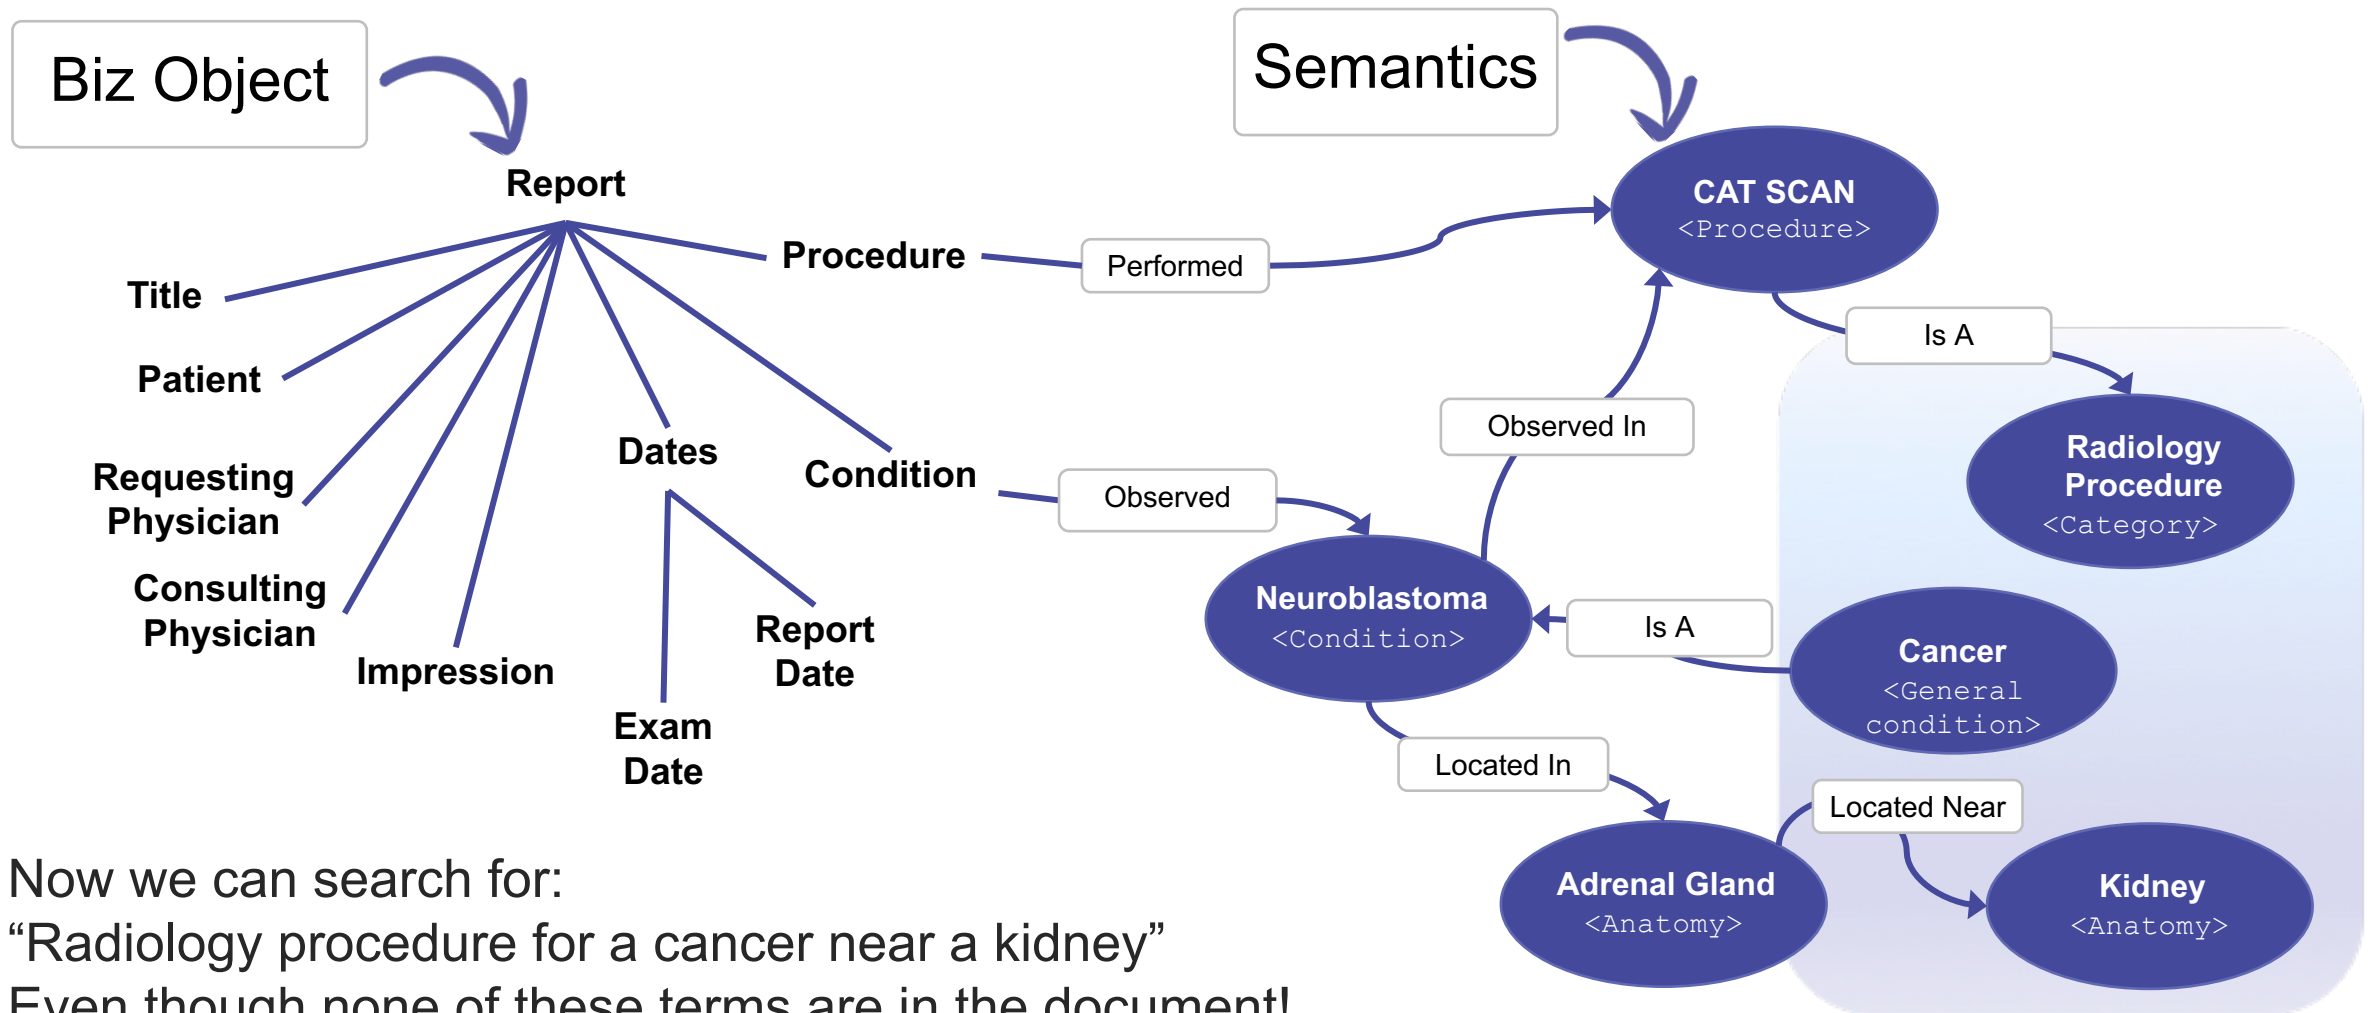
Biz Object

Semantics

Report

Title

Patient

Requesting Physician

Consulting Physician

Impression

Dates

Exam Date

Report Date

Procedure

Condition

Performed

Observed

CAT SCAN
<Procedure>

Is A

Radiology Procedure
<Category>

Observed In

Neuroblastoma
<Condition>

Is A

Cancer
<General condition>

Located In

Located Near

Adrenal Gland
<Anatomy>

Kidney
<Anatomy>

Now we can search for:
“Radiology procedure for a cancer near a kidney”
Even though none of these terms are in the document!